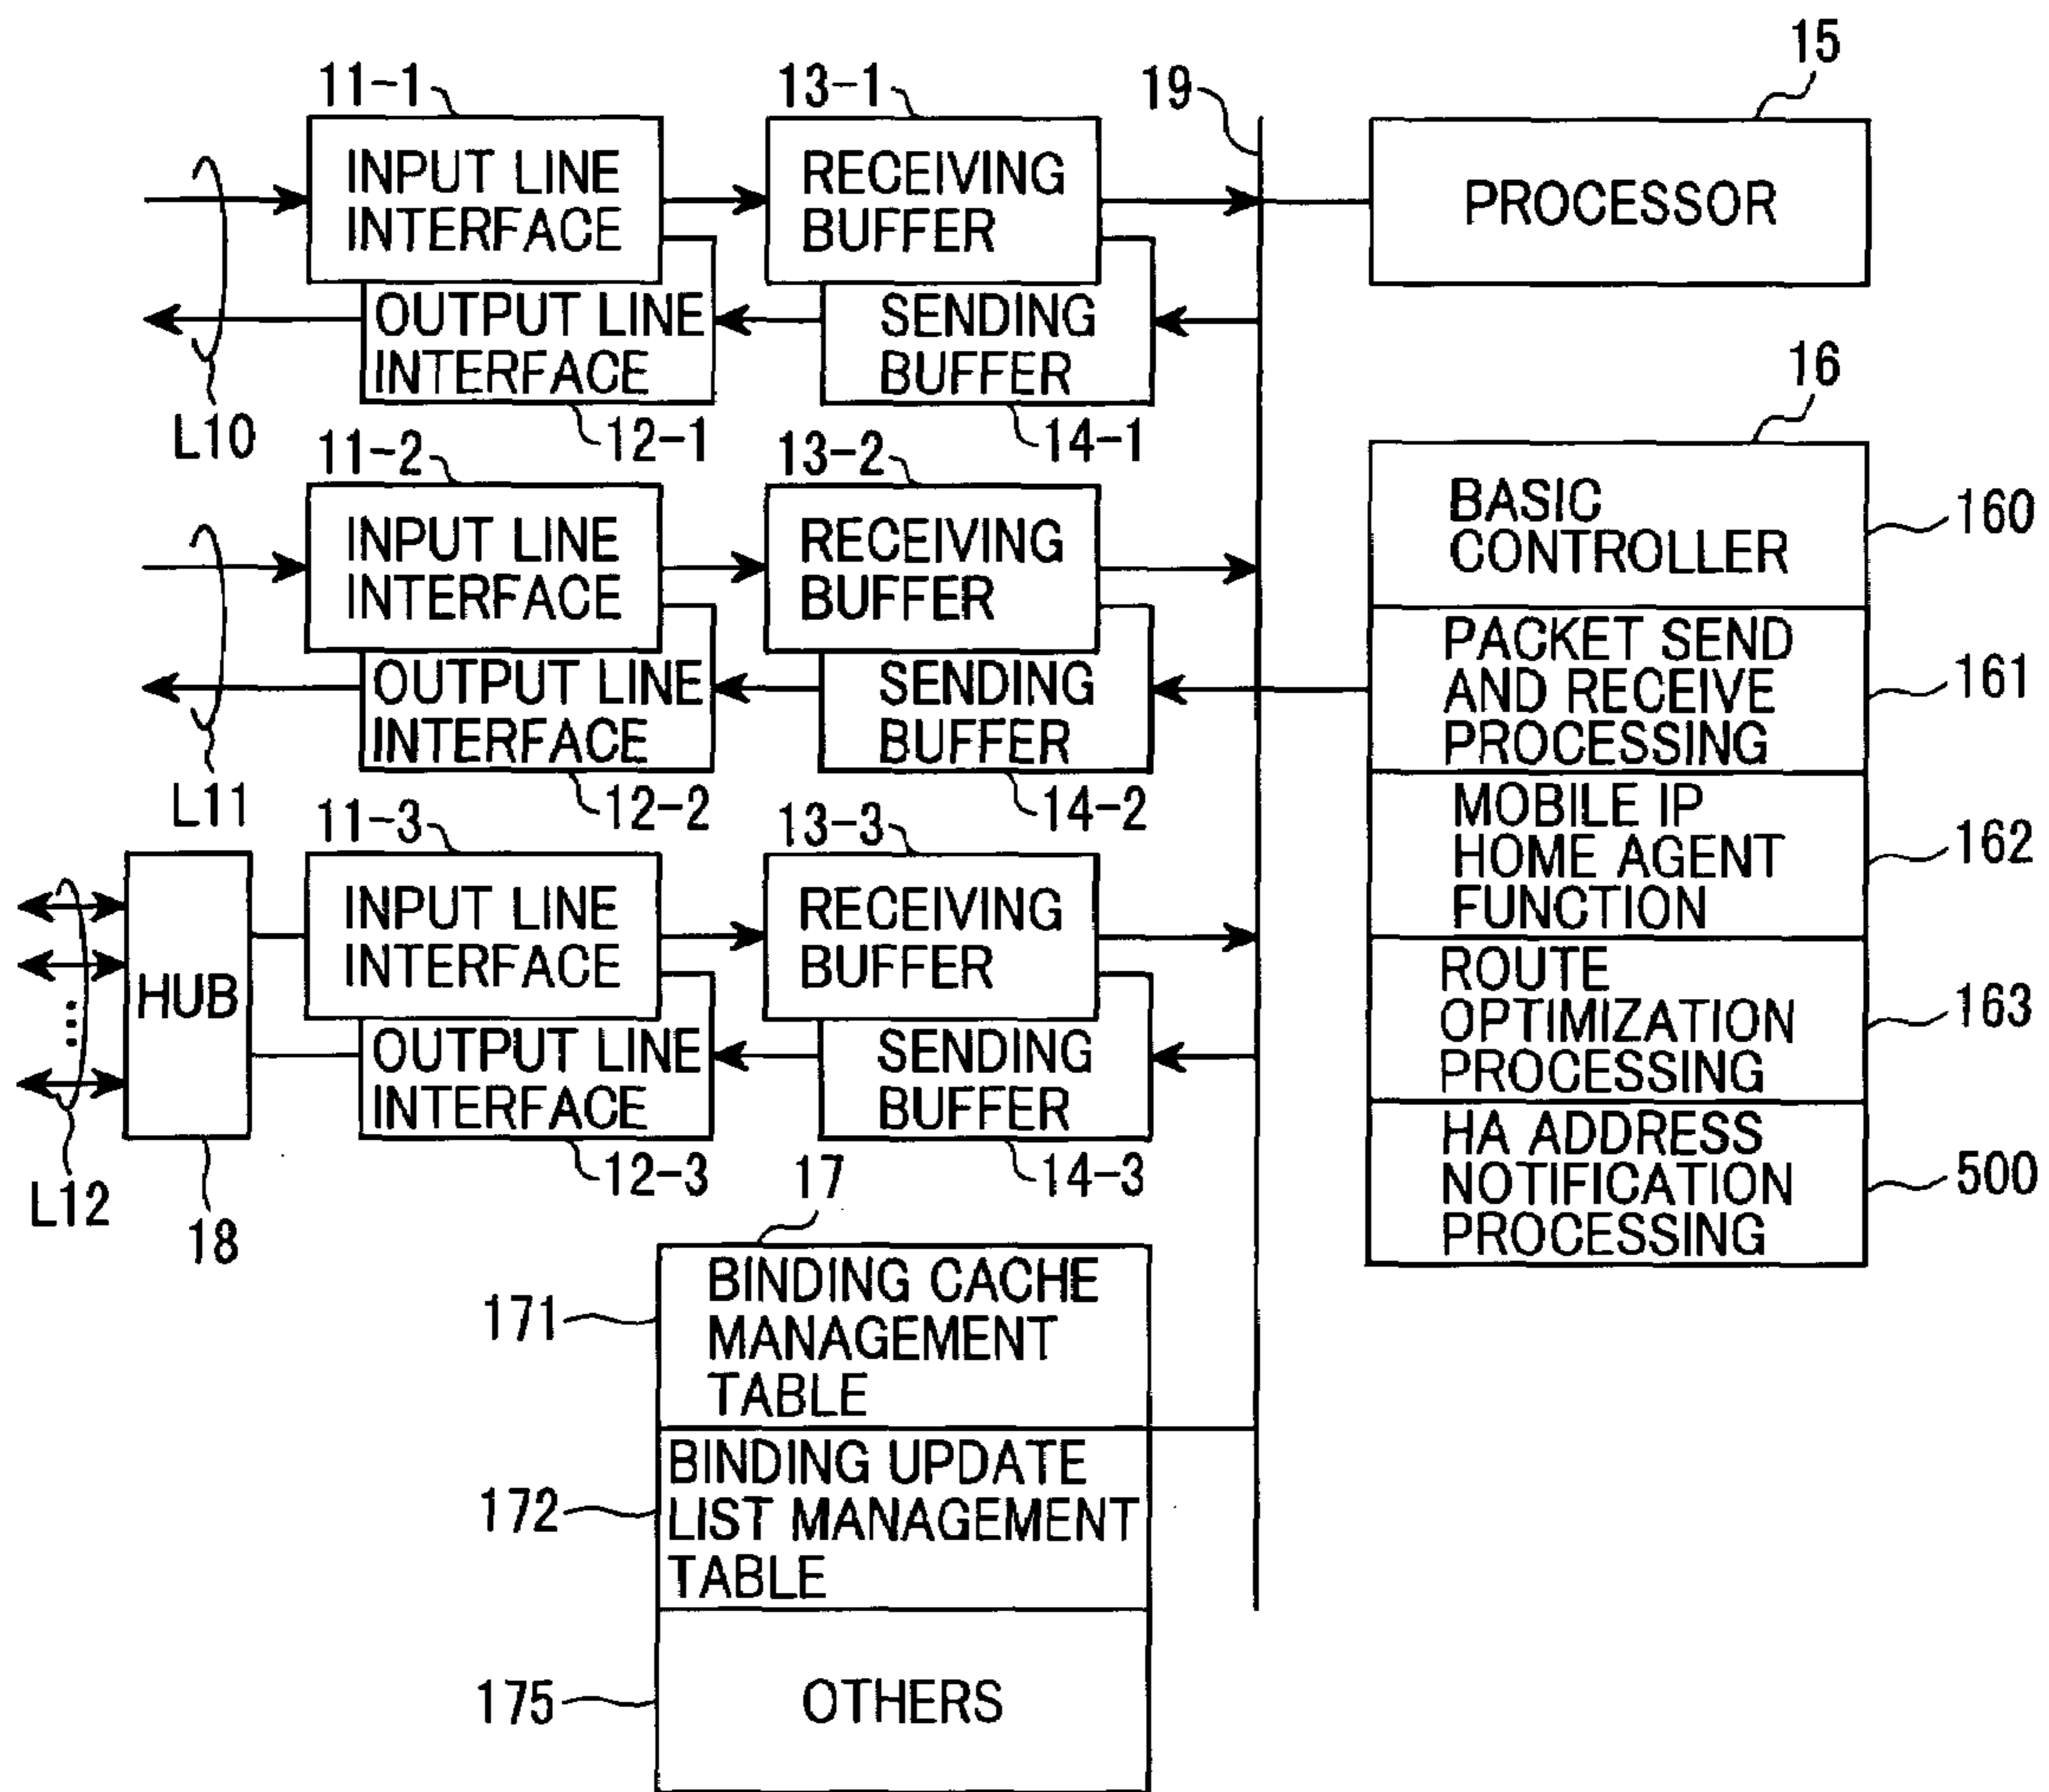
11-1
INPUT LINE INTERFACE
13-1
RECEIVING BUFFER
19
15
PROCESSOR
OUTPUT LINE INTERFACE
SENDING BUFFER
L10
12-1
14-1
16
11-2
INPUT LINE INTERFACE
13-2
RECEIVING BUFFER
BASIC CONTROLLER
160
PACKET SEND AND RECEIVE PROCESSING
161
OUTPUT LINE INTERFACE
SENDING BUFFER
L11
12-2
14-2
MOBILE IP HOME AGENT FUNCTION
162
11-3
INPUT LINE INTERFACE
13-3
RECEIVING BUFFER
HUB
ROUTE OPTIMIZATION PROCESSING
163
OUTPUT LINE INTERFACE
SENDING BUFFER
HA ADDRESS NOTIFICATION PROCESSING
500
L12
18
12-3
14-3
17
171
BINDING CACHE MANAGEMENT TABLE
172
BINDING UPDATE LIST MANAGEMENT TABLE
175
OTHERS